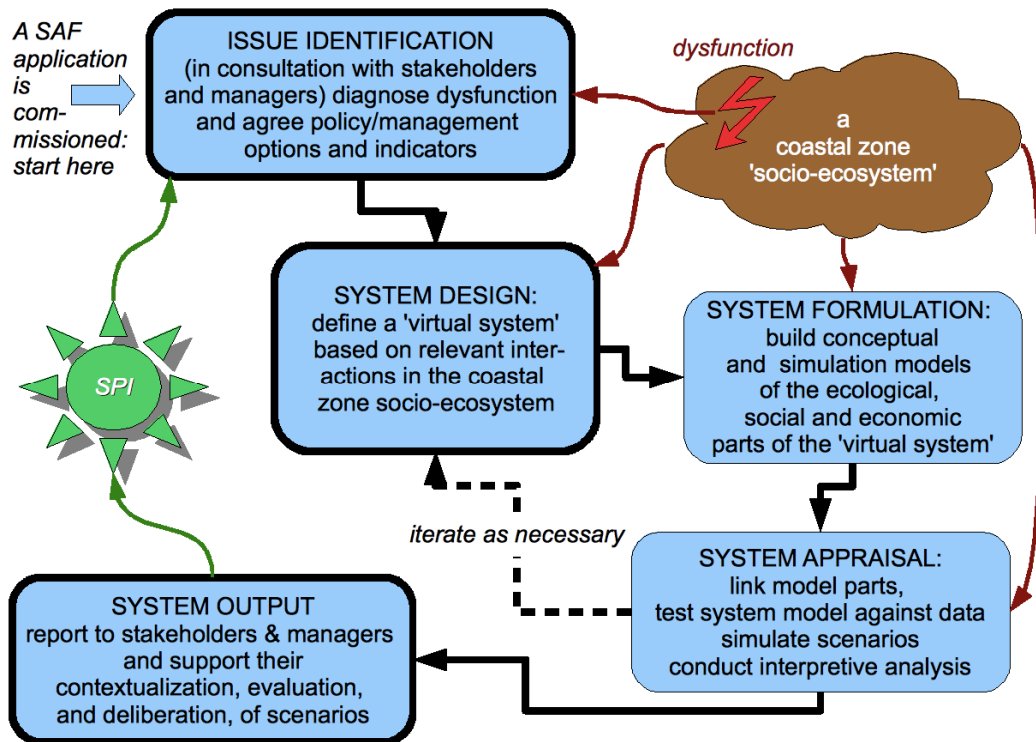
A SAF application is commissioned: start here

ISSUE IDENTIFICATION (in consultation with stakeholders and managers) diagnose dysfunction and agree policy/management options and indicators

dysfunction

a coastal zone 'socio-ecosystem'

SYSTEM DESIGN: define a 'virtual system' based on relevant interactions in the coastal zone socio-ecosystem

SYSTEM FORMULATION: build conceptual and simulation models of the ecological, social and economic parts of the 'virtual system'

SPI

iterate as necessary

SYSTEM APPRAISAL: link model parts, test system model against data simulate scenarios conduct interpretive analysis

SYSTEM OUTPUT report to stakeholders & managers and support their contextualization, evaluation, and deliberation, of scenarios